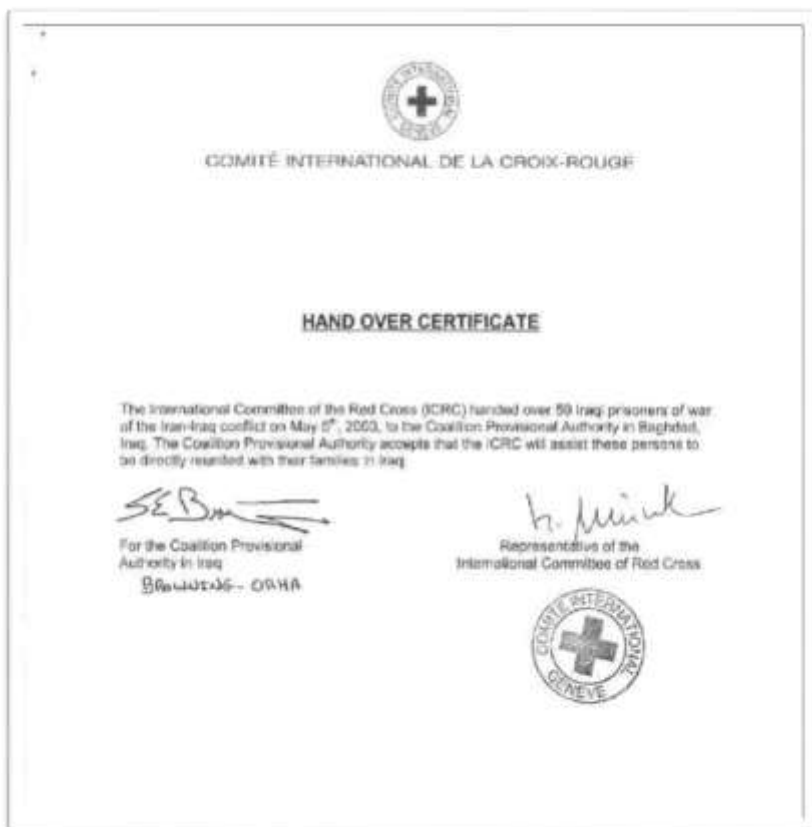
COMITÉ INTERNATIONAL DE LA CROIX-ROUGE

HAND OVER CERTIFICATE

The International Committee of the Red Cross (ICRC) handed over 59 Iraqi prisoners of war of the Iran-Iraq conflict on May 5th, 2003, to the Coalition Provisional Authority in Baghdad, Iraq. The Coalition Provisional Authority accepts that the ICRC will assist these persons to be directly reunited with their families in Iraq.

SE Bro

For the Coalition Provisional Authority in Iraq
BROWNING - ORHA

h. Minck

Representative of the International Committee of Red Cross

COMITE INTERNATIONAL GENEVE